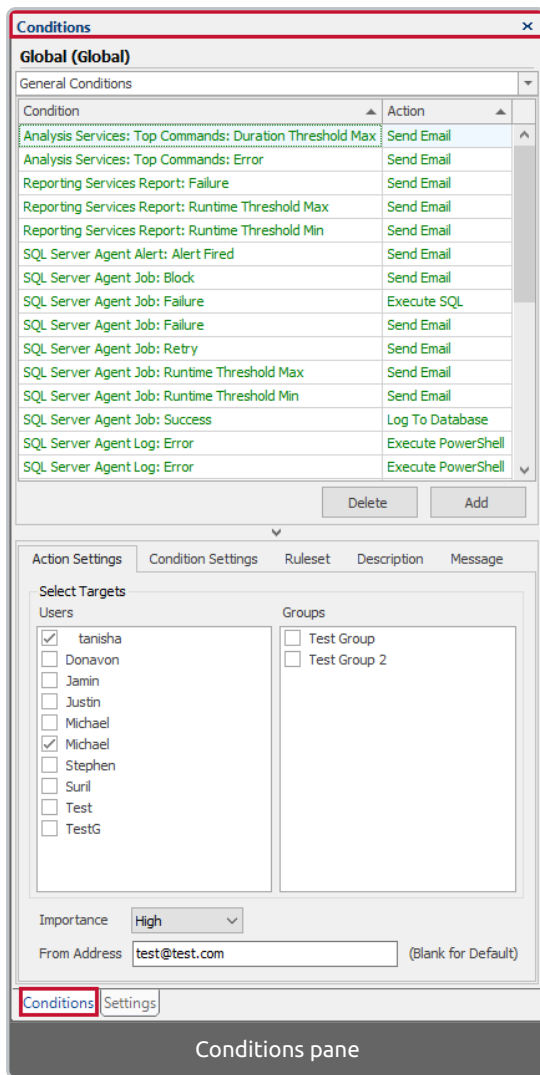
Conditions ×

Global (Global)

General Conditions

| Condition | Action |
|---|---|
| Analysis Services: Top Commands: Duration Threshold Max | Send Email |
| Analysis Services: Top Commands: Error | Send Email |
| Reporting Services Report: Failure | Send Email |
| Reporting Services Report: Runtime Threshold Max | Send Email |
| Reporting Services Report: Runtime Threshold Min | Send Email |
| SQL Server Agent Alert: Alert Fired | Send Email |
| SQL Server Agent Job: Block | Send Email |
| SQL Server Agent Job: Failure | Execute SQL |
| SQL Server Agent Job: Failure | Send Email |
| SQL Server Agent Job: Retry | Send Email |
| SQL Server Agent Job: Runtime Threshold Max | Send Email |
| SQL Server Agent Job: Runtime Threshold Min | Send Email |
| SQL Server Agent Job: Success | Log To Database |
| SQL Server Agent Log: Error | Execute PowerShell |
| SQL Server Agent Log: Error | Execute PowerShell |

Delete Add

Action Settings Condition Settings Ruleset Description Message

Select Targets

Users
tanisha
Donavon
Jamin
Justin
Michael
Michael
Stephen
Suril
Test
TestG

Groups
Test Group
Test Group 2

Importance High

From Address test@test.com (Blank for Default)

Conditions Settings

Conditions pane